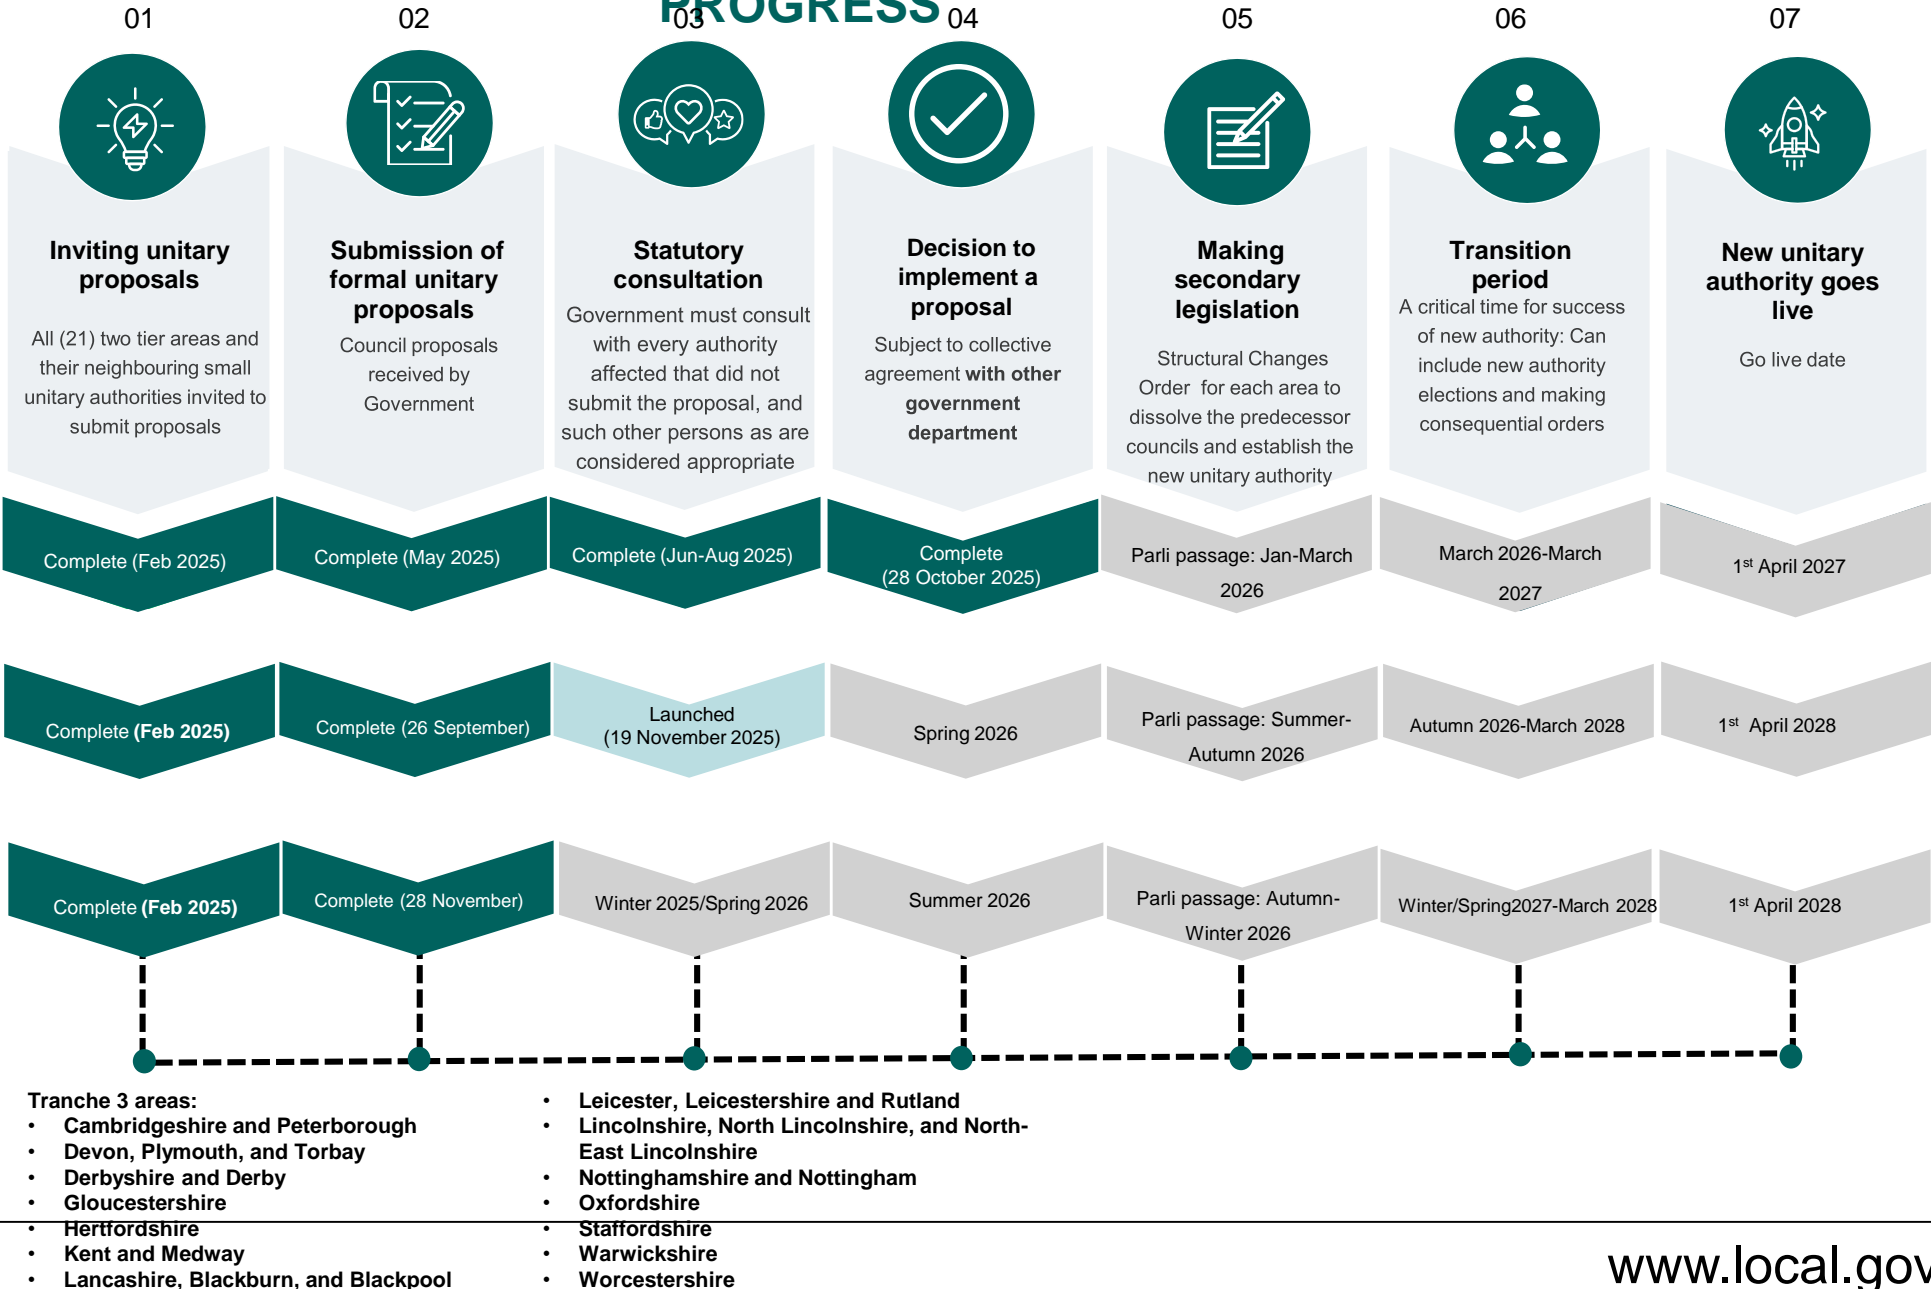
PROGRESS

01

Inviting unitary proposals

All (21) two tier areas and their neighbouring small unitary authorities invited to submit proposals

02

Submission of formal unitary proposals

Council proposals received by Government

03

Statutory consultation

Government must consult with every authority affected that did not submit the proposal, and such other persons as are considered appropriate

04

Decision to implement a proposal

Subject to collective agreement with other government department

05

Making secondary legislation

Structural Changes Order for each area to dissolve the predecessor councils and establish the new unitary authority

06

Transition period

A critical time for success of new authority: Can include new authority elections and making consequential orders

07

New unitary authority goes live

Go live date

Complete (Feb 2025)

Complete (May 2025)

Complete (Jun-Aug 2025)

Complete (28 October 2025)

Parli passage: Jan-March 2026

March 2026-March 2027

1st April 2027

Complete (Feb 2025)

Complete (26 September)

Launched (19 November 2025)

Spring 2026

Parli passage: Summer-Autumn 2026

Autumn 2026-March 2028

1st April 2028

Complete (Feb 2025)

Complete (28 November)

Winter 2025/Spring 2026

Summer 2026

Parli passage: Autumn-Winter 2026

Winter/Spring2027-March 2028

1st April 2028

Tranche 3 areas:
• Cambridgeshire and Peterborough
• Devon, Plymouth, and Torbay
• Derbyshire and Derby
• Gloucestershire
• Hertfordshire
• Kent and Medway
• Lancashire, Blackburn, and Blackpool

• Leicester, Leicestershire and Rutland
• Lincolnshire, North Lincolnshire, and North-East Lincolnshire
• Nottinghamshire and Nottingham
• Oxfordshire
• Staffordshire
• Warwickshire
• Worcestershire

www.local.gov